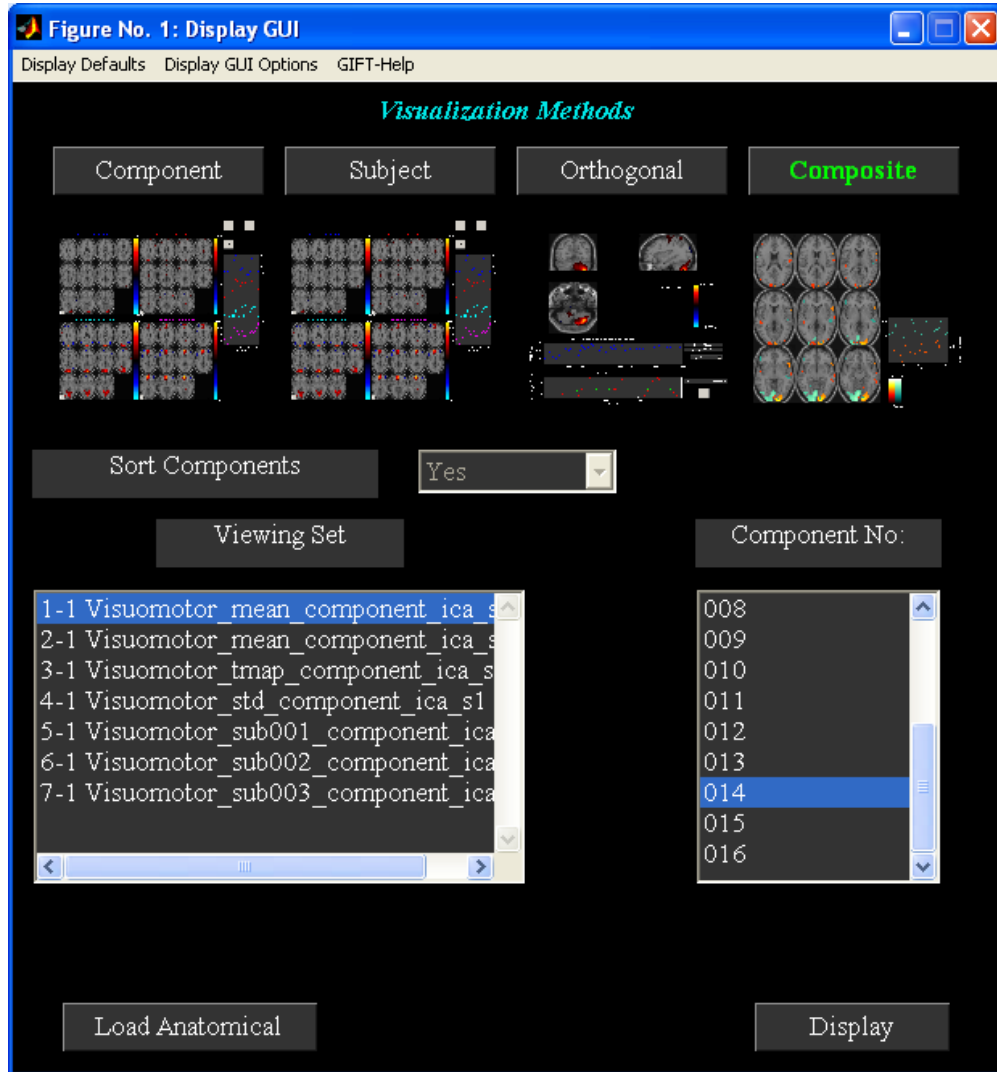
Figure No. 1: Display GUI

Display Defaults Display GUI Options GIFT-Help

Visualization Methods

Component Subject Orthogonal Composite

Sort Components

Yes

Viewing Set

Component No:

1-1 Visuomotor_mean_component_ica_s
2-1 Visuomotor_mean_component_ica_s
3-1 Visuomotor_tmap_component_ica_s
4-1 Visuomotor_std_component_ica_s1
5-1 Visuomotor_sub001_component_ica
6-1 Visuomotor_sub002_component_ica
7-1 Visuomotor_sub003_component_ica

008
009
010
011
012
013
014
015
016

Load Anatomical

Display